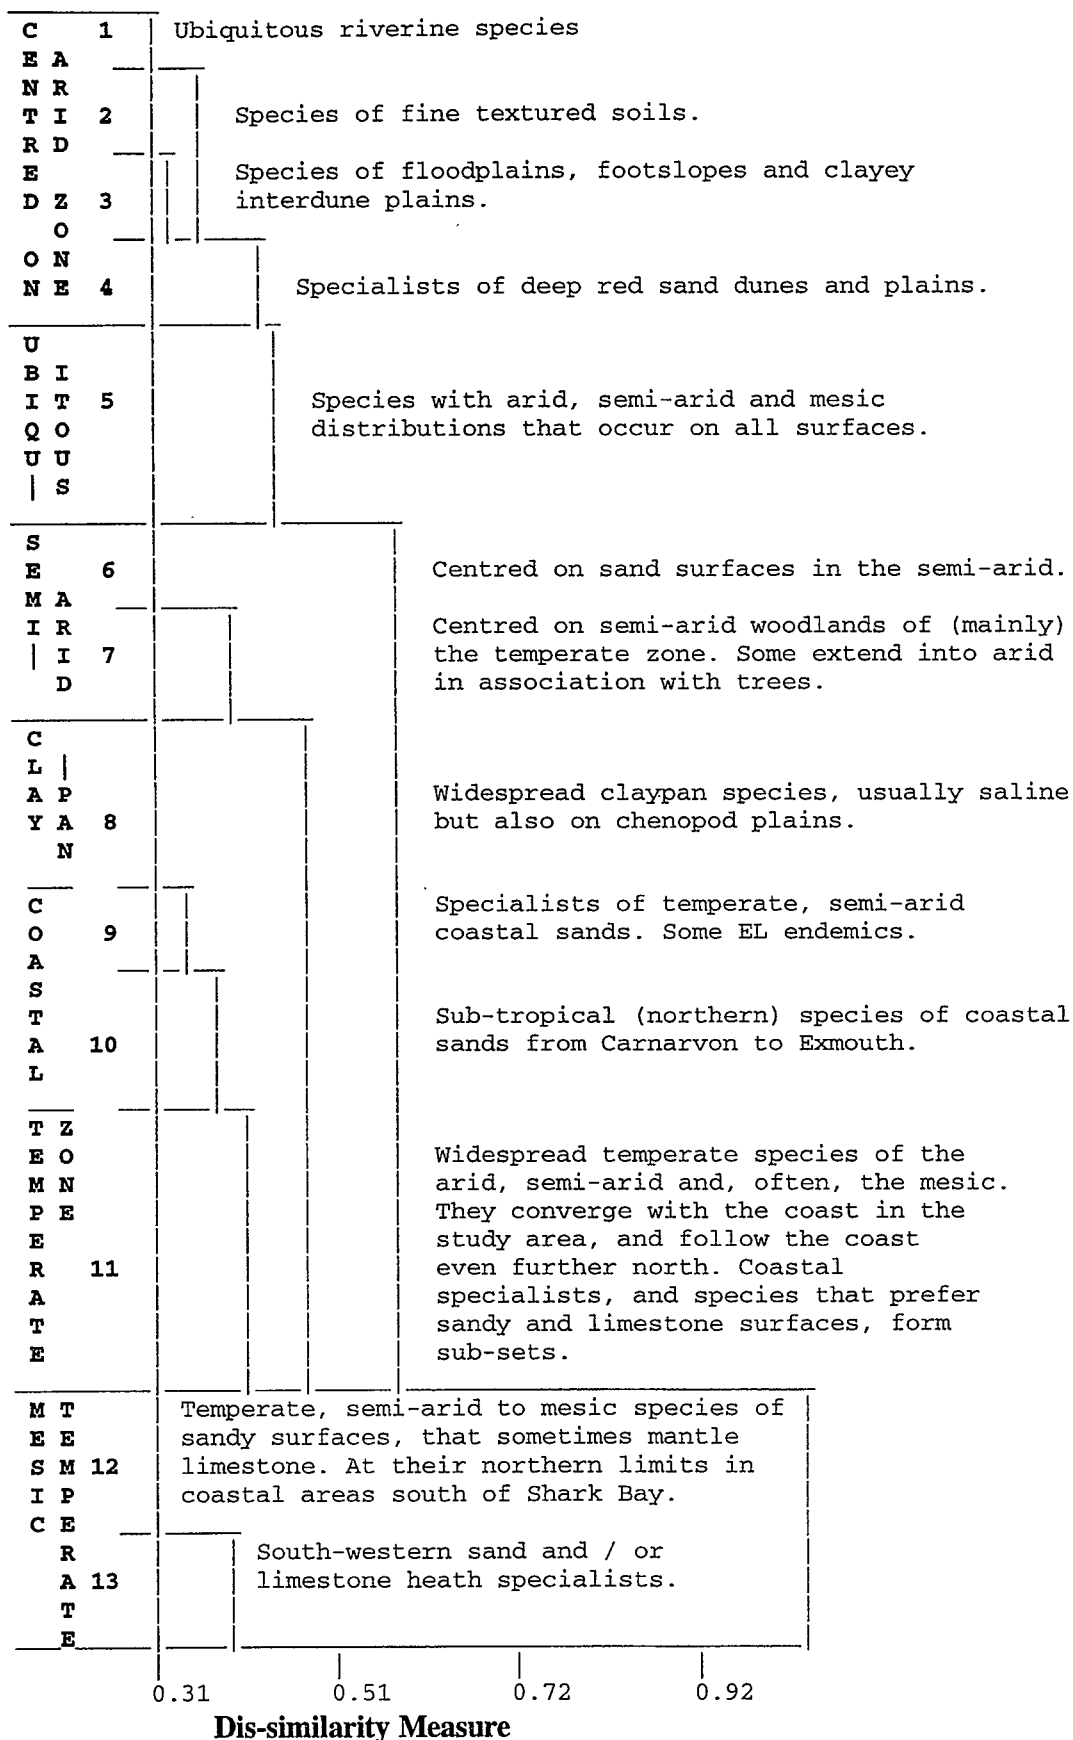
CENTRED ARID ZONE

1 Ubiquitous riverine species

2 Species of fine textured soils.

3 Species of floodplains, footslopes and clayey interdune plains.

4 Specialists of deep red sand dunes and plains.

UBIQUITOUS

5 Species with arid, semi-arid and mesic distributions that occur on all surfaces.

SEMI-ARID

6 Centred on sand surfaces in the semi-arid.

7 Centred on semi-arid woodlands of (mainly) the temperate zone. Some extend into arid in association with trees.

CLAY-PAN

8 Widespread claypan species, usually saline but also on chenopod plains.

COASTAL

9 Specialists of temperate, semi-arid coastal sands. Some EL endemics.

10 Sub-tropical (northern) species of coastal sands from Carnarvon to Exmouth.

TEMPERATE ZONE

11 Widespread temperate species of the arid, semi-arid and, often, the mesic. They converge with the coast in the study area, and follow the coast even further north. Coastal specialists, and species that prefer sandy and limestone surfaces, form sub-sets.

MESIC TEMPERATE

12 Temperate, semi-arid to mesic species of sandy surfaces, that sometimes mantle limestone. At their northern limits in coastal areas south of Shark Bay.

13 South-western sand and / or limestone heath specialists.

0.31 0.51 0.72 0.92

Dis-similarity Measure